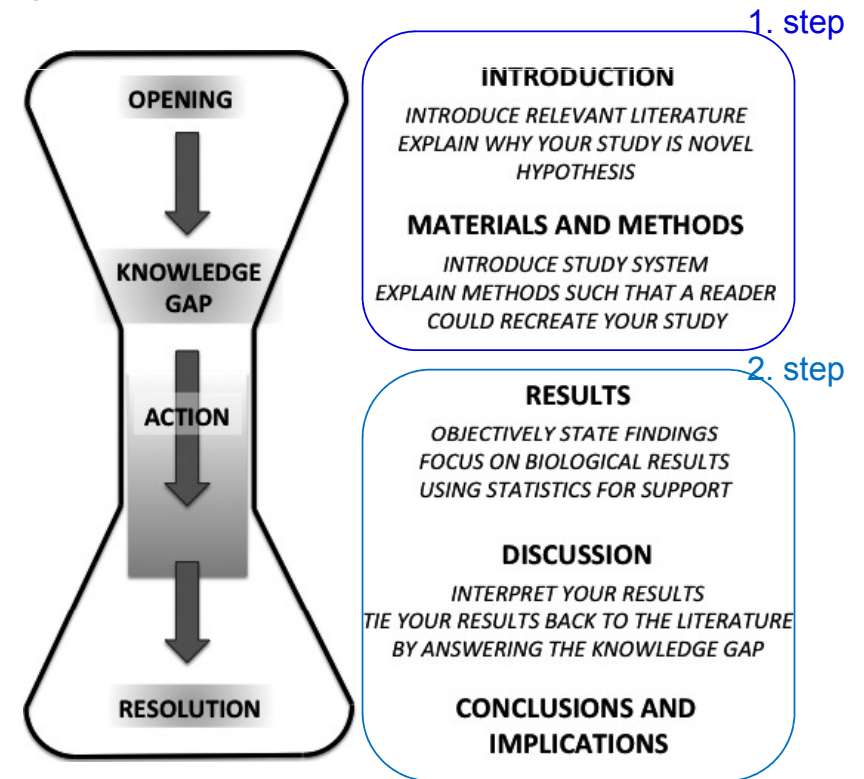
OPENING

KNOWLEDGE GAP

ACTION

RESOLUTION

1. step

INTRODUCTION

INTRODUCE RELEVANT LITERATURE
EXPLAIN WHY YOUR STUDY IS NOVEL
HYPOTHESIS

MATERIALS AND METHODS

INTRODUCE STUDY SYSTEM
EXPLAIN METHODS SUCH THAT A READER COULD RECREATE YOUR STUDY

2. step

RESULTS

OBJECTIVELY STATE FINDINGS
FOCUS ON BIOLOGICAL RESULTS
USING STATISTICS FOR SUPPORT

DISCUSSION

INTERPRET YOUR RESULTS
TIE YOUR RESULTS BACK TO THE LITERATURE
BY ANSWERING THE KNOWLEDGE GAP

CONCLUSIONS AND IMPLICATIONS